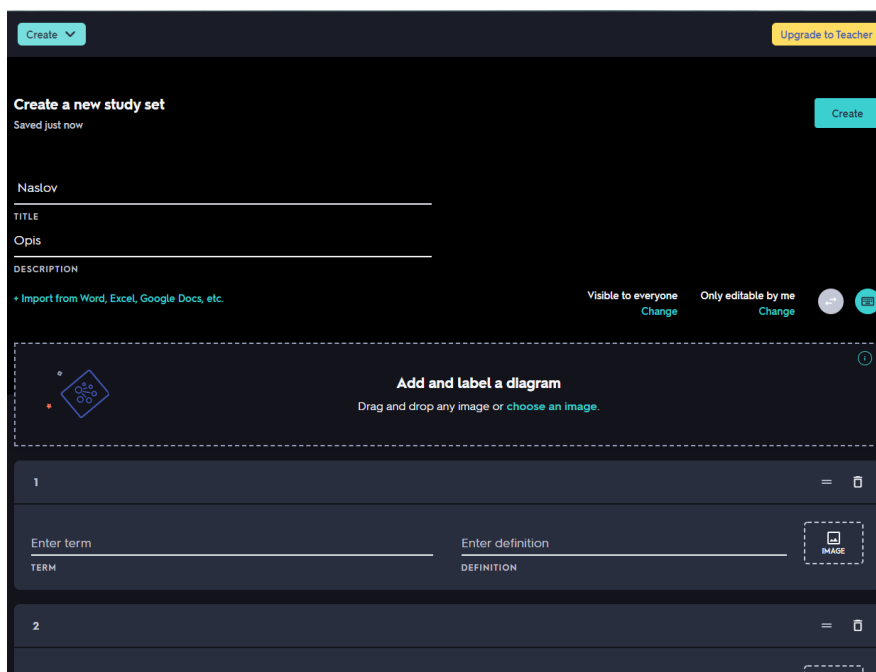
Create

Upgrade to Teacher

Create a new study set
Saved just now

Create

Naslov
TITLE

Opis
DESCRIPTION

+ Import from Word, Excel, Google Docs, etc.

Visible to everyone
Change

Only editable by me
Change

Add and label a diagram
Drag and drop any image or choose an image.

1

Enter term
TERM

Enter definition
DEFINITION

IMAGE

2